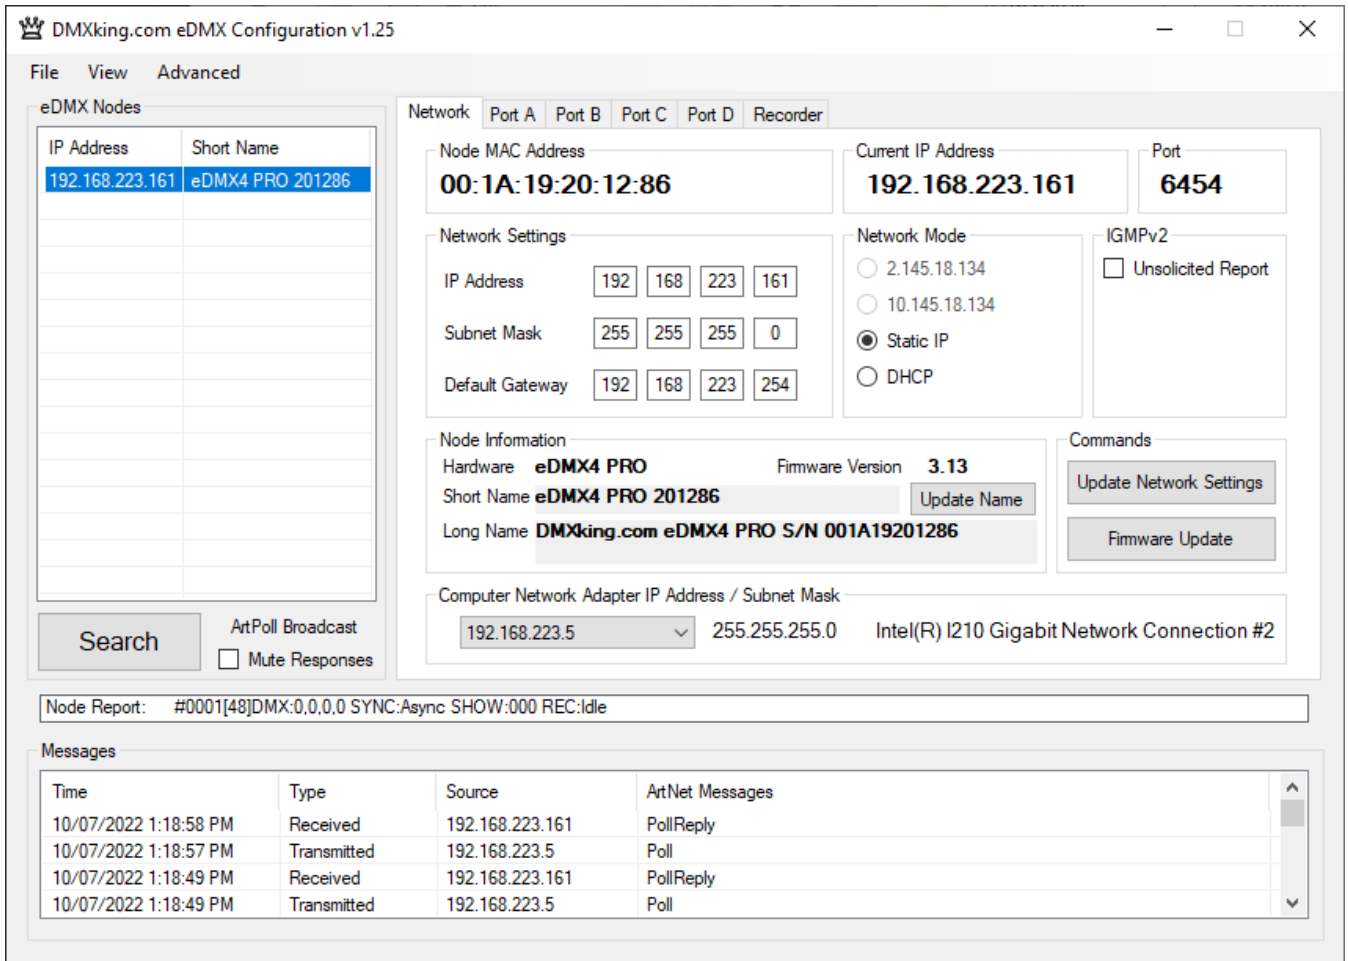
DMXking.com eDMX Configuration v1.25

File View Advanced

eDMX Nodes

| IP Address | Short Name |
|---|---|
| 192.168.223.161 | eDMX4 PRO 201286 |

Search

ArtPoll Broadcast

Mute Responses

Network Port A Port B Port C Port D Recorder

Node MAC Address
00:1A:19:20:12:86

Current IP Address
192.168.223.161

Port
6454

Network Settings

IP Address 192 168 223 161

Subnet Mask 255 255 255 0

Default Gateway 192 168 223 254

Network Mode
2.145.18.134
10.145.18.134
Static IP
DHCP

IGMPv2
Unsolicited Report

Node Information
Hardware eDMX4 PRO
Firmware Version 3.13
Short Name eDMX4 PRO 201286
Update Name
Long Name DMXking.com eDMX4 PRO S/N 001A19201286

Commands
Update Network Settings
Firmware Update

Computer Network Adapter IP Address / Subnet Mask
192.168.223.5 255.255.255.0 Intel(R) I210 Gigabit Network Connection #2

Node Report: #0001[48]DMX:0,0,0,0 SYNC:Async SHOW:000 REC:Idle

Messages

| Time | Type | Source | ArtNet Messages |
|---|---|---|---|
| 10/07/2022 1:18:58 PM | Received | 192.168.223.161 | PollReply |
| 10/07/2022 1:18:57 PM | Transmitted | 192.168.223.5 | Poll |
| 10/07/2022 1:18:49 PM | Received | 192.168.223.161 | PollReply |
| 10/07/2022 1:18:49 PM | Transmitted | 192.168.223.5 | Poll |